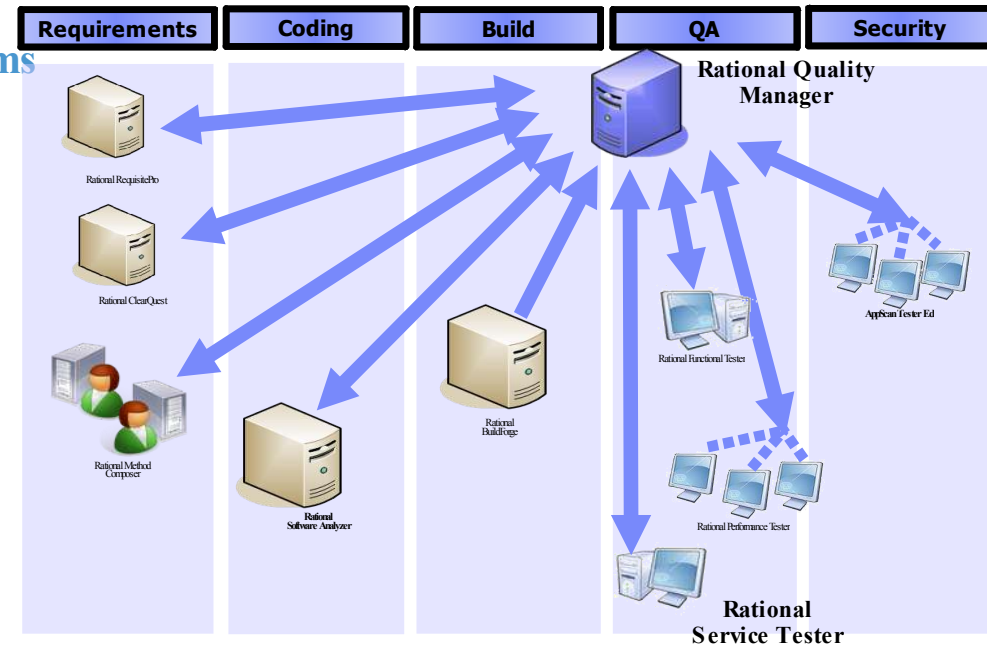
Requirements
Coding
Build
QA
Security

ms

Rational Quality Manager

Rational RequisitePro

Rational ClearQuest

Rational Method Composer

Rational Software Analyzer

Rational BuildForge

Rational Functional Tester

AppScan Tester Ed

Rational Performance Tester

Rational Service Tester